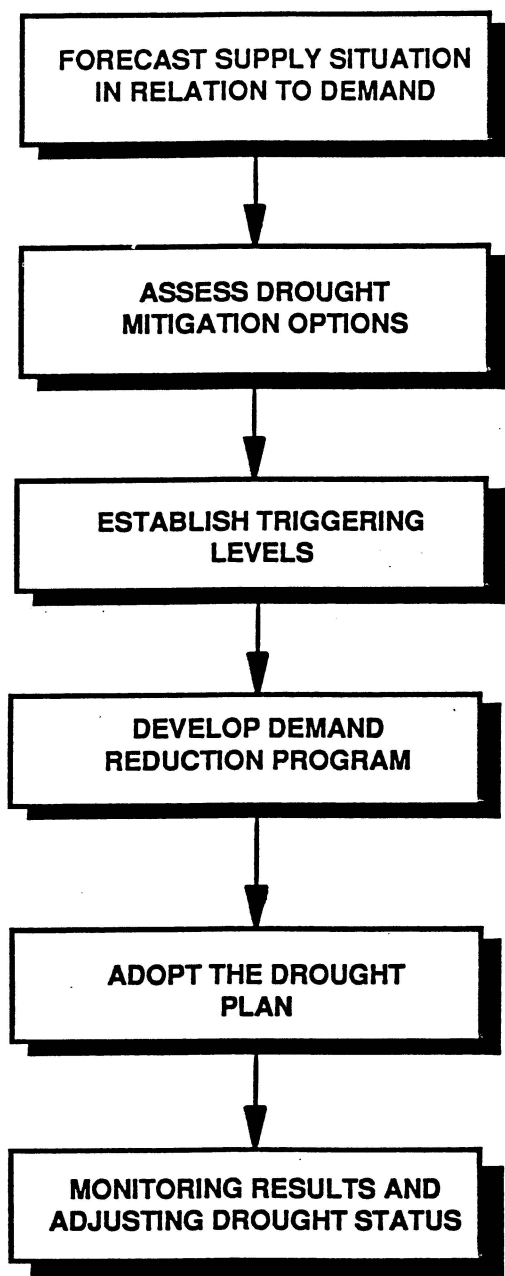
FORECAST SUPPLY SITUATION IN RELATION TO DEMAND

ASSESS DROUGHT MITIGATION OPTIONS

ESTABLISH TRIGGERING LEVELS

DEVELOP DEMAND REDUCTION PROGRAM

ADOPT THE DROUGHT PLAN

MONITORING RESULTS AND ADJUSTING DROUGHT STATUS